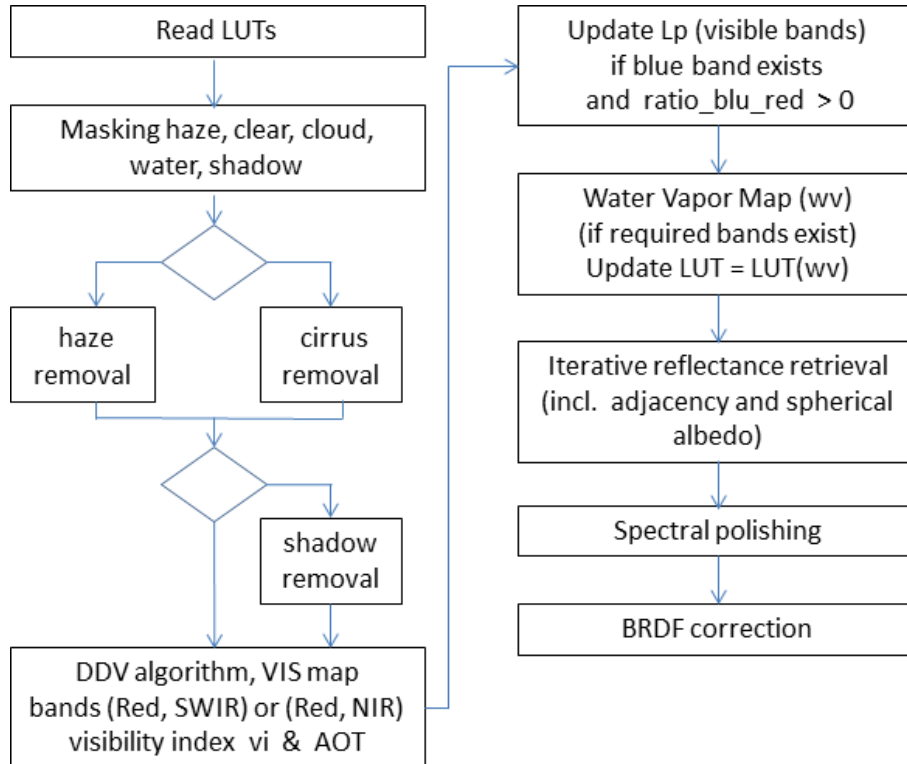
Read LUTs

Masking haze, clear, cloud, water, shadow

haze removal

cirrus removal

shadow removal

DDV algorithm, VIS map bands (Red, SWIR) or (Red, NIR) visibility index vi & AOT

Update Lp (visible bands) if blue band exists and ratio_blu_red > 0

Water Vapor Map (wv) (if required bands exist) Update LUT = LUT(wv)

Iterative reflectance retrieval (incl. adjacency and spherical albedo)

Spectral polishing

BRDF correction